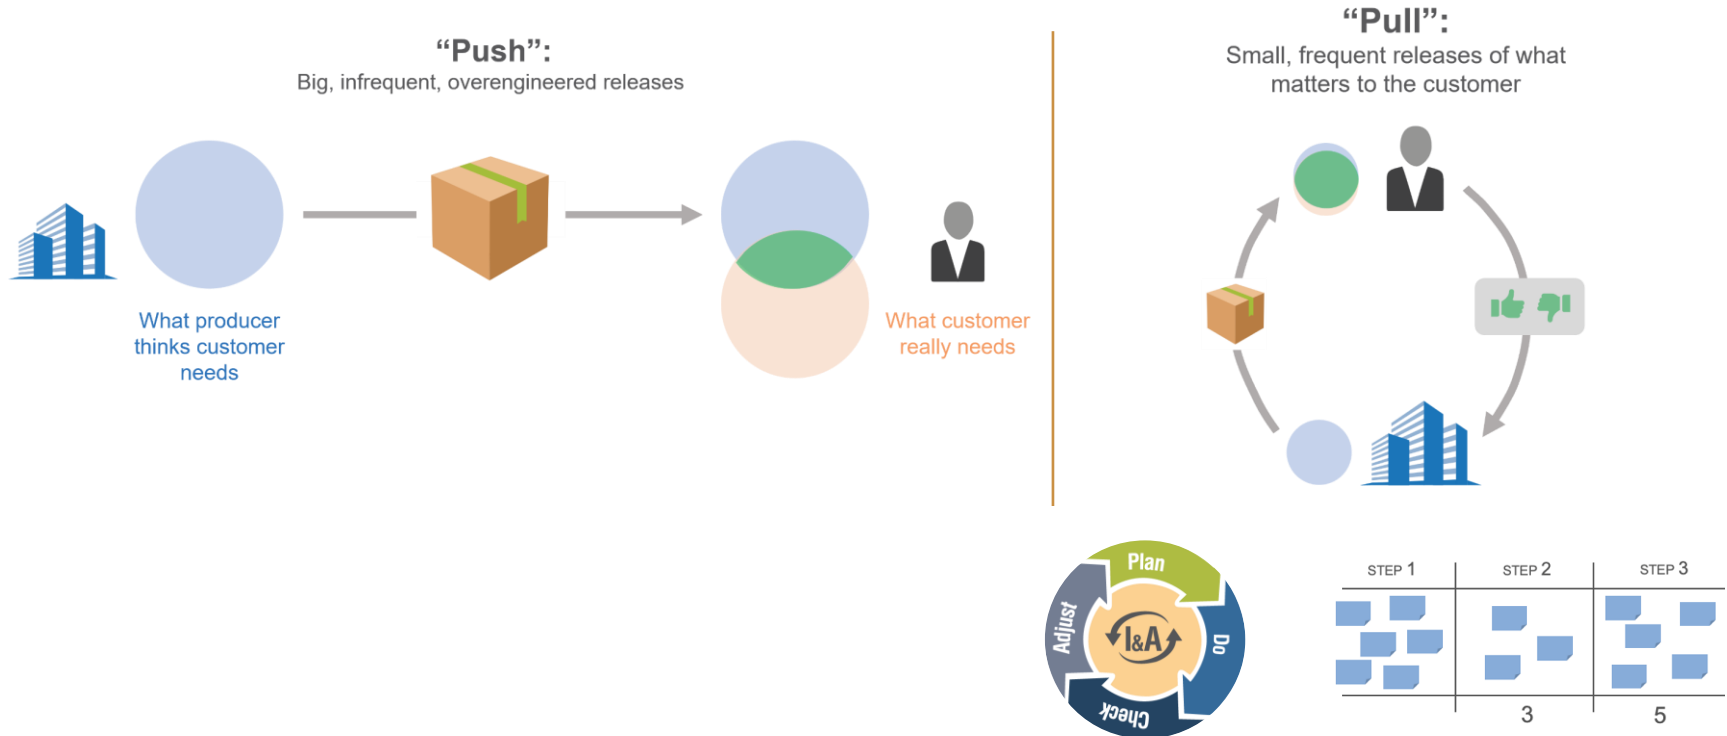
“Push”:
Big, infrequent, overengineered releases

What producer thinks customer needs

What customer really needs

“Pull”:
Small, frequent releases of what matters to the customer

Plan
Do
Check
Adjust
I&A

| STEP 1 | STEP 2 | STEP 3 |
|---|---|---|
| | 3 | 5 |